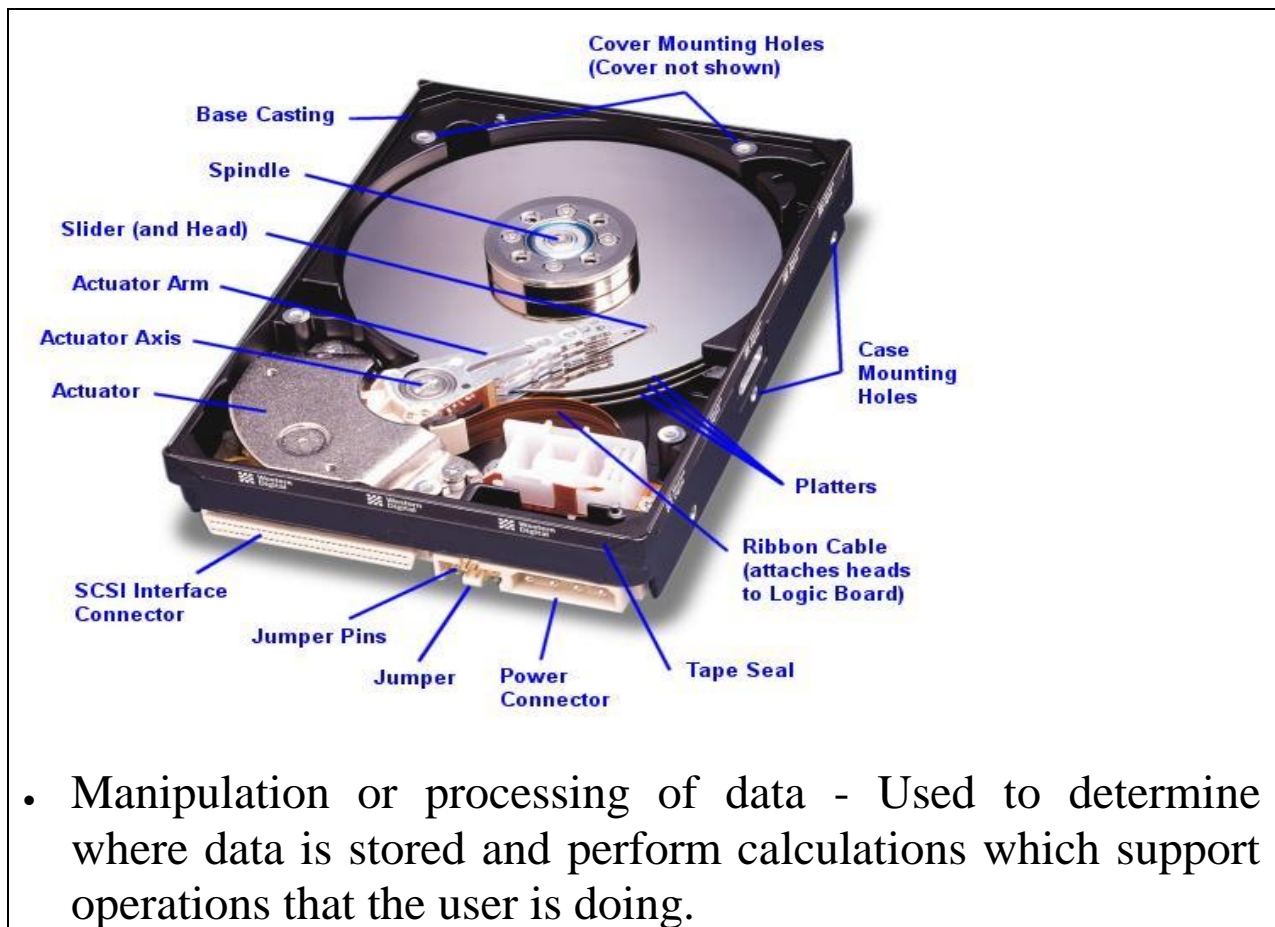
Cover Mounting Holes (Cover not shown)

Base Casting

Spindle

Slider (and Head)

Actuator Arm

Actuator Axis

Actuator

Case Mounting Holes

Platters

Ribbon Cable (attaches heads to Logic Board)

SCSI Interface Connector

Jumper Pins

Jumper

Power Connector

Tape Seal

Western Digital

Western Digital

Western Digital

• Manipulation or processing of data - Used to determine where data is stored and perform calculations which support operations that the user is doing.